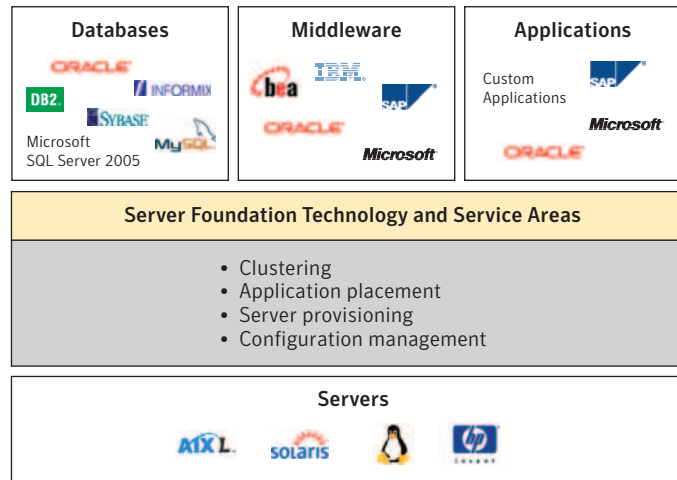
Databases

ORACLE
DB2.
INFORMIX
SYBASE
Microsoft SQL Server 2005
MySQL

Middleware

bea
IBM.
SAP
ORACLE
Microsoft

Applications

Custom Applications
SAP
Microsoft
ORACLE

Server Foundation Technology and Service Areas

• Clustering
• Application placement
• Server provisioning
• Configuration management

Servers

AIX L
solaris
hp
invent